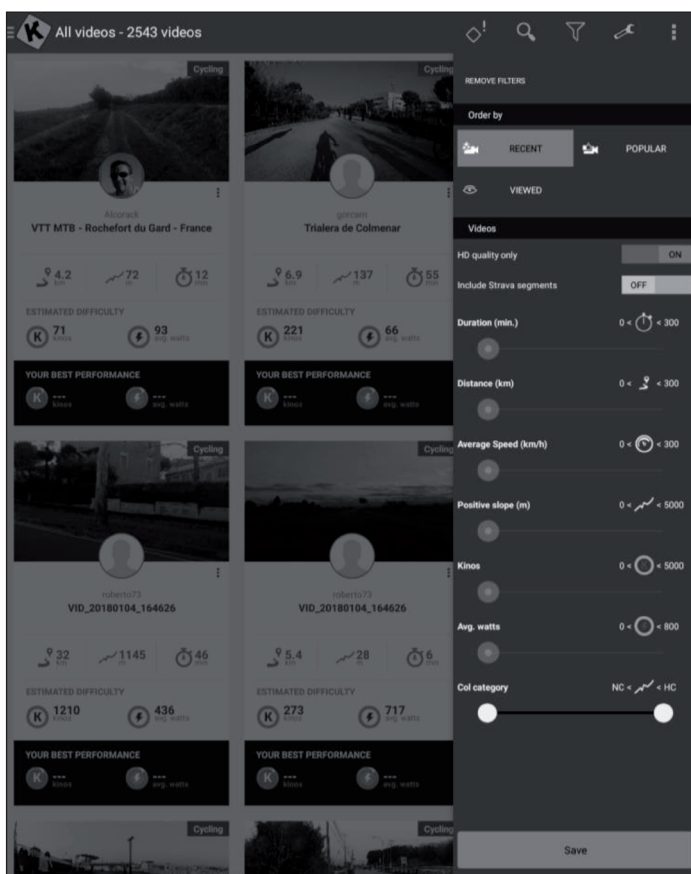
All videos - 2543 videos

Cycling

Alcorack
VTT MTB - Rochefort du Gard - France

4.2 km
72 m
12 min

ESTIMATED DIFFICULTY
71 kinos
93 avg. watts

YOUR BEST PERFORMANCE
--- kinos
--- avg. watts

Cycling

gorcam
Trialera de Colmenar

6.9 km
137 m
55 min

ESTIMATED DIFFICULTY
221 kinos
66 avg. watts

YOUR BEST PERFORMANCE
--- kinos
--- avg. watts

Cycling

roberto73
VID_20180104_164626

32 km
1145 m
46 min

ESTIMATED DIFFICULTY
1210 kinos
436 avg. watts

YOUR BEST PERFORMANCE
--- kinos
--- avg. watts

Cycling

roberto73
VID_20180104_164626

5.4 km
28 m
6 min

ESTIMATED DIFFICULTY
273 kinos
717 avg. watts

YOUR BEST PERFORMANCE
--- kinos
--- avg. watts

Cycling

Cycling

REMOVE FILTERS

Order by

RECENT
POPULAR
VIEWED

Videos

HD quality only ON
Include Strava segments OFF

Duration (min.) 0 < < 300
Distance (km) 0 < < 300
Average Speed (km/h) 0 < < 300
Positive slope (m) 0 < < 5000
Kinos 0 < < 5000
Avg. watts 0 < < 800
Col category NC < < HC

Save